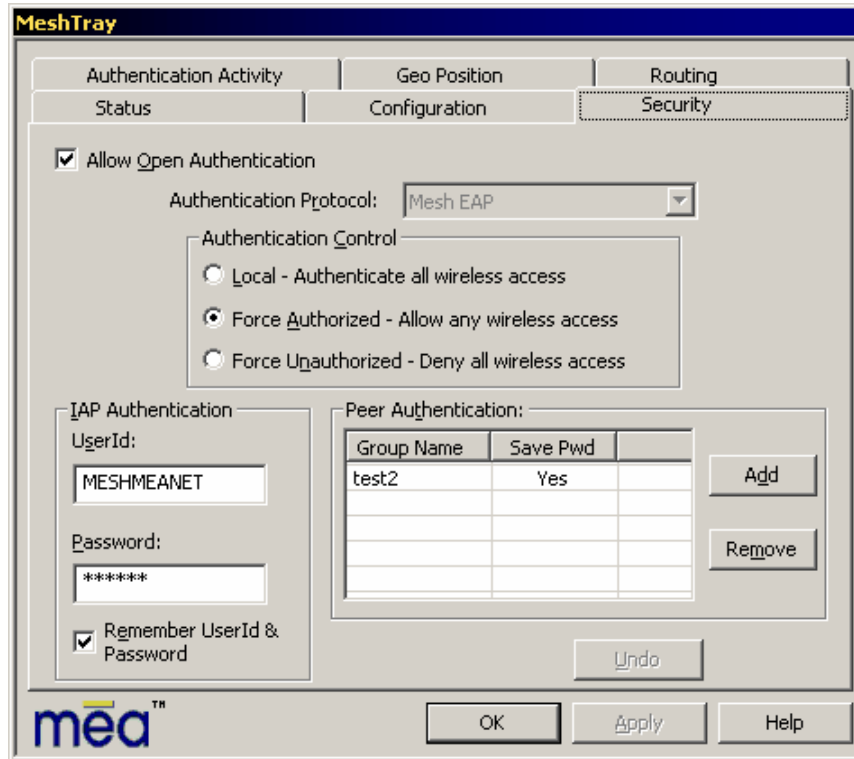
MeshTray

Authentication Activity | Geo Position | Routing
Status | Configuration | Security

☑ Allow Open Authentication

Authentication Protocol: Mesh EAP

Authentication Control
○ Local - Authenticate all wireless access
◉ Force Authorized - Allow any wireless access
○ Force Unauthorized - Deny all wireless access

IAP Authentication
UserId:
MESHMEANET
Password:
******
☑ Remember UserId & Password

Peer Authentication:

| Group Name | Save Pwd | |
|---|---|---|
| test2 | Yes | |

Add
Remove
Undo

mea™
OK
Apply
Help